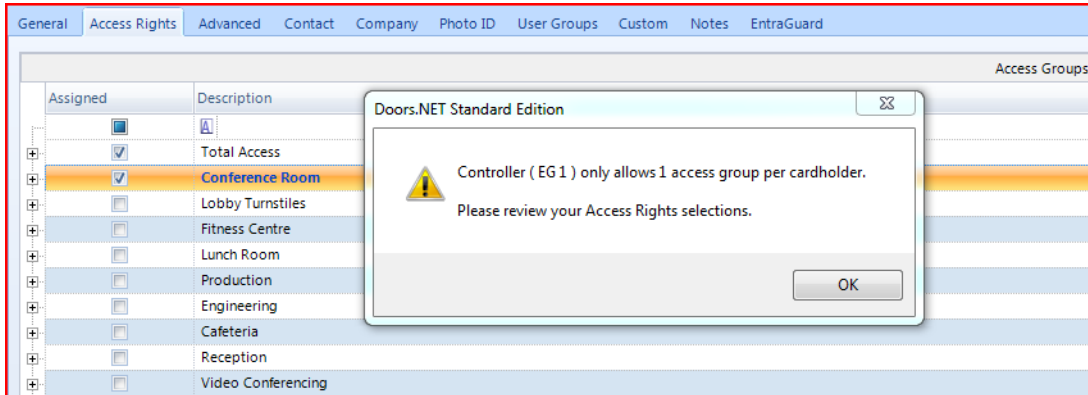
General Access Rights Advanced Contact Company Photo ID User Groups Custom Notes EntraGuard

Access Groups

| Assigned | Description |
|---|---|
| | A |
| ☑ | Total Access |
| ☑ | Conference Room |
| ☐ | Lobby Turnstiles |
| ☐ | Fitness Centre |
| ☐ | Lunch Room |
| ☐ | Production |
| ☐ | Engineering |
| ☐ | Cafeteria |
| ☐ | Reception |
| ☐ | Video Conferencing |

Doors.NET Standard Edition

Controller ( EG 1 ) only allows 1 access group per cardholder.

Please review your Access Rights selections.

OK